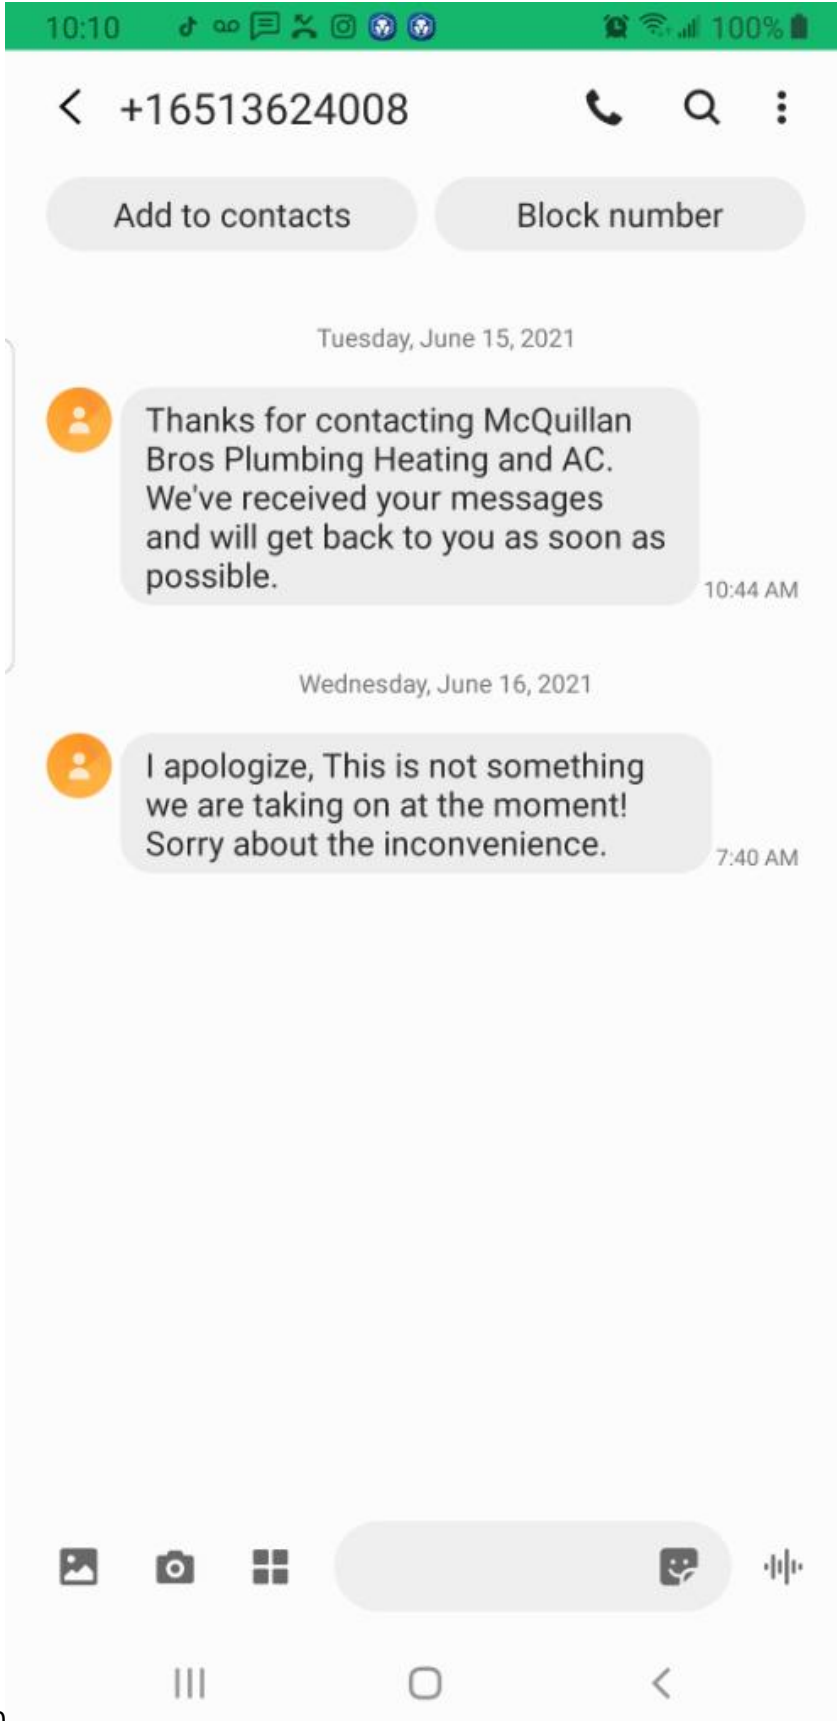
10:10 100%

+16513624008

Add to contacts

Block number

Tuesday, June 15, 2021

Thanks for contacting McQuillan Bros Plumbing Heating and AC. We've received your messages and will get back to you as soon as possible.

10:44 AM

Wednesday, June 16, 2021

I apologize, This is not something we are taking on at the moment! Sorry about the inconvenience.

7:40 AM